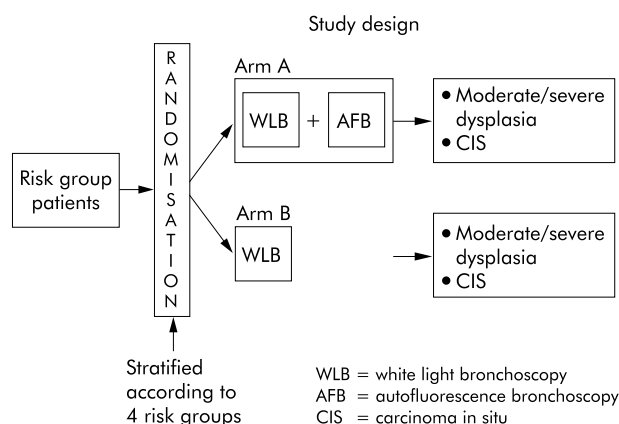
Study design

Risk group patients

RANDOMISATION

Arm A

WLB + AFB

• Moderate/severe dysplasia
• CIS

Arm B

WLB

• Moderate/severe dysplasia
• CIS

Stratified according to 4 risk groups

WLB = white light bronchoscopy
AFB = autofluorescence bronchoscopy
CIS = carcinoma in situ